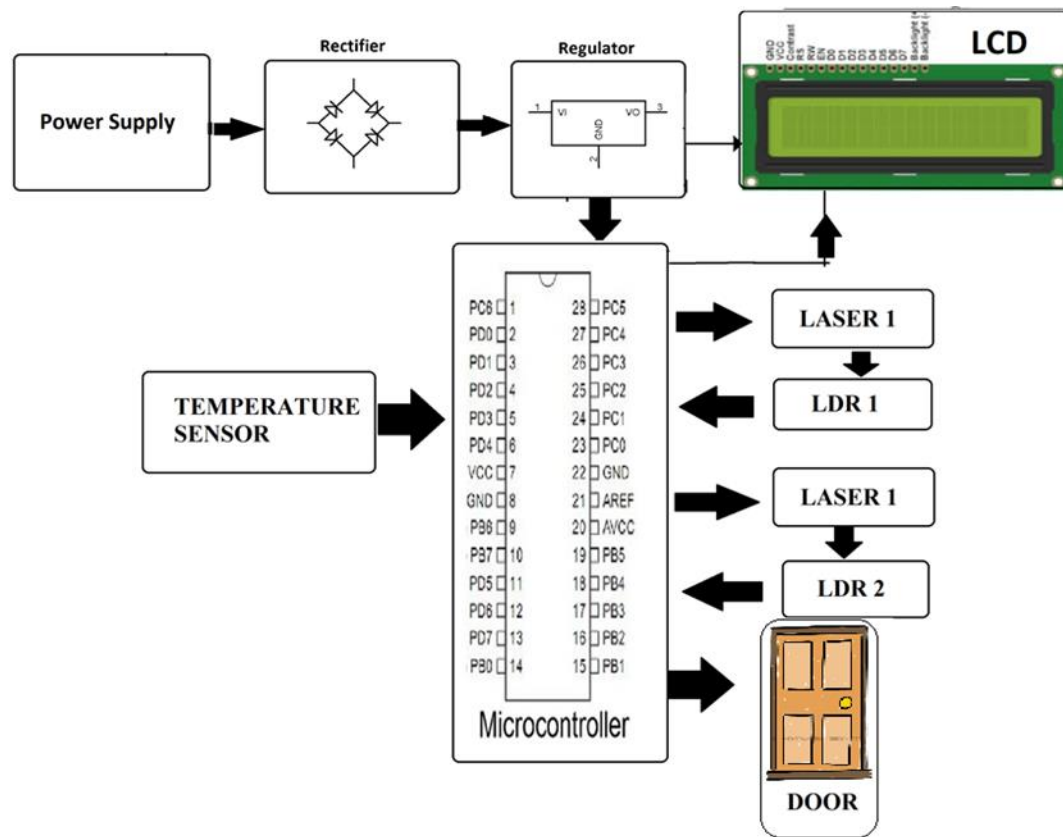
Power Supply

Rectifier

Regulator

1 VI VO 3

GND

2

LCD

GND VCC Contrast RS RW EN D0 D1 D2 D3 D4 D5 D6 D7 Backlight (+ Backlight (-

TEMPERATURE SENSOR

PC6 1
PD0 2
PD1 3
PD2 4
PD3 5
PD4 6
VCC 7
GND 8
PB6 9
PB7 10
PD5 11
PD6 12
PD7 13
PB0 14

28 PC5
27 PC4
26 PC3
25 PC2
24 PC1
23 PC0
22 GND
21 AREF
20 AVCC
19 PB5
18 PB4
17 PB3
16 PB2
15 PB1

Microcontroller

LASER 1

LDR 1

LASER 1

LDR 2

DOOR